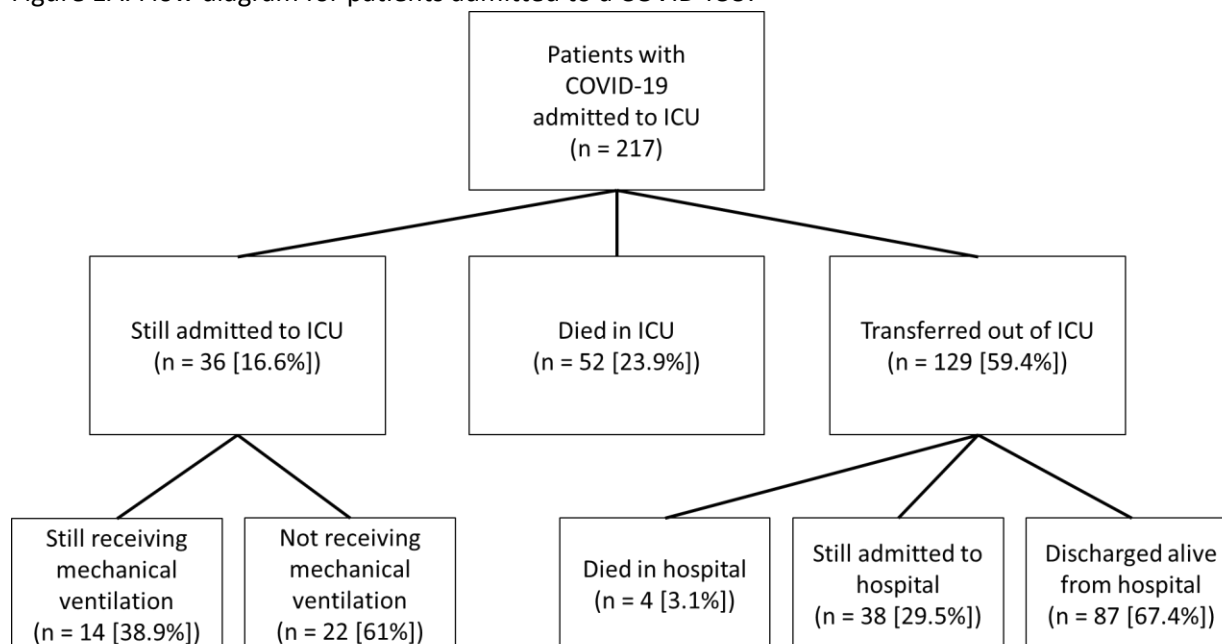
Figure 1A: Flow diagram for patients admitted to a COVID ICU.

Patients with COVID-19 admitted to ICU (n = 217)

Still admitted to ICU (n = 36 [16.6%])

Died in ICU (n = 52 [23.9%])

Transferred out of ICU (n = 129 [59.4%])

Still receiving mechanical ventilation (n = 14 [38.9%])

Not receiving mechanical ventilation (n = 22 [61%])

Died in hospital (n = 4 [3.1%])

Still admitted to hospital (n = 38 [29.5%])

Discharged alive from hospital (n = 87 [67.4%])